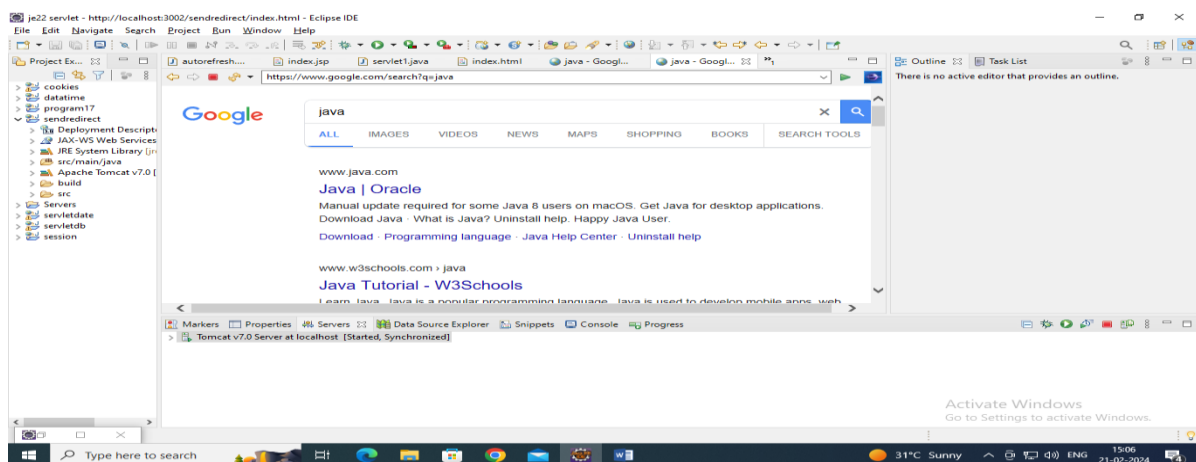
je22 servlet - http://localhost:3002/sendredirect/index.html - Eclipse IDE

File Edit Navigate Search Project Run Window Help

Project Ex...

cookies
datatime
program17
sendredirect
Deployment Descripto
JAX-WS Web Services
JRE System Library [jr
src/main/java
Apache Tomcat v7.0 [
build
src
Servers
servletdate
servletdb
session

autorefresh.... index.jsp servlet1.java index.html java - Googl... java - Googl...

https://www.google.com/search?q=java

Google

java

ALL IMAGES VIDEOS NEWS MAPS SHOPPING BOOKS SEARCH TOOLS

www.java.com

Java | Oracle

Manual update required for some Java 8 users on macOS. Get Java for desktop applications. Download Java · What is Java? Uninstall help. Happy Java User.

Download · Programming language · Java Help Center · Uninstall help

www.w3schools.com › java

Java Tutorial - W3Schools

Learn Java. Java is a popular programming language. Java is used to develop mobile apps, web

Outline Task List

There is no active editor that provides an outline.

Markers Properties Servers Data Source Explorer Snippets Console Progress

Tomcat v7.0 Server at localhost [Started, Synchronized]

Activate Windows
Go to Settings to activate Windows.

Type here to search

31°C Sunny ENG 15:06 21-02-2024